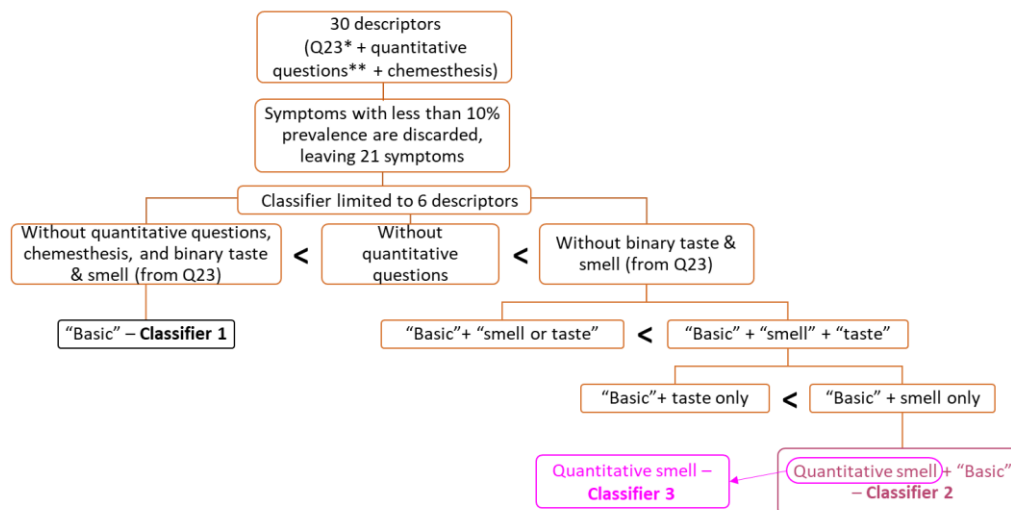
30 descriptors (Q23* + quantitative questions** + chemesthesis)

Symptoms with less than 10% prevalence are discarded, leaving 21 symptoms

Classifier limited to 6 descriptors

Without quantitative questions, chemesthesis, and binary taste & smell (from Q23)

<

Without quantitative questions

<

Without binary taste & smell (from Q23)

“Basic” – **Classifier 1**

“Basic”+ “smell or taste”

<

“Basic” + “smell” + “taste”

“Basic”+ taste only

<

“Basic” + smell only

Quantitative smell – **Classifier 3**

Quantitative smell + “Basic” – **Classifier 2**